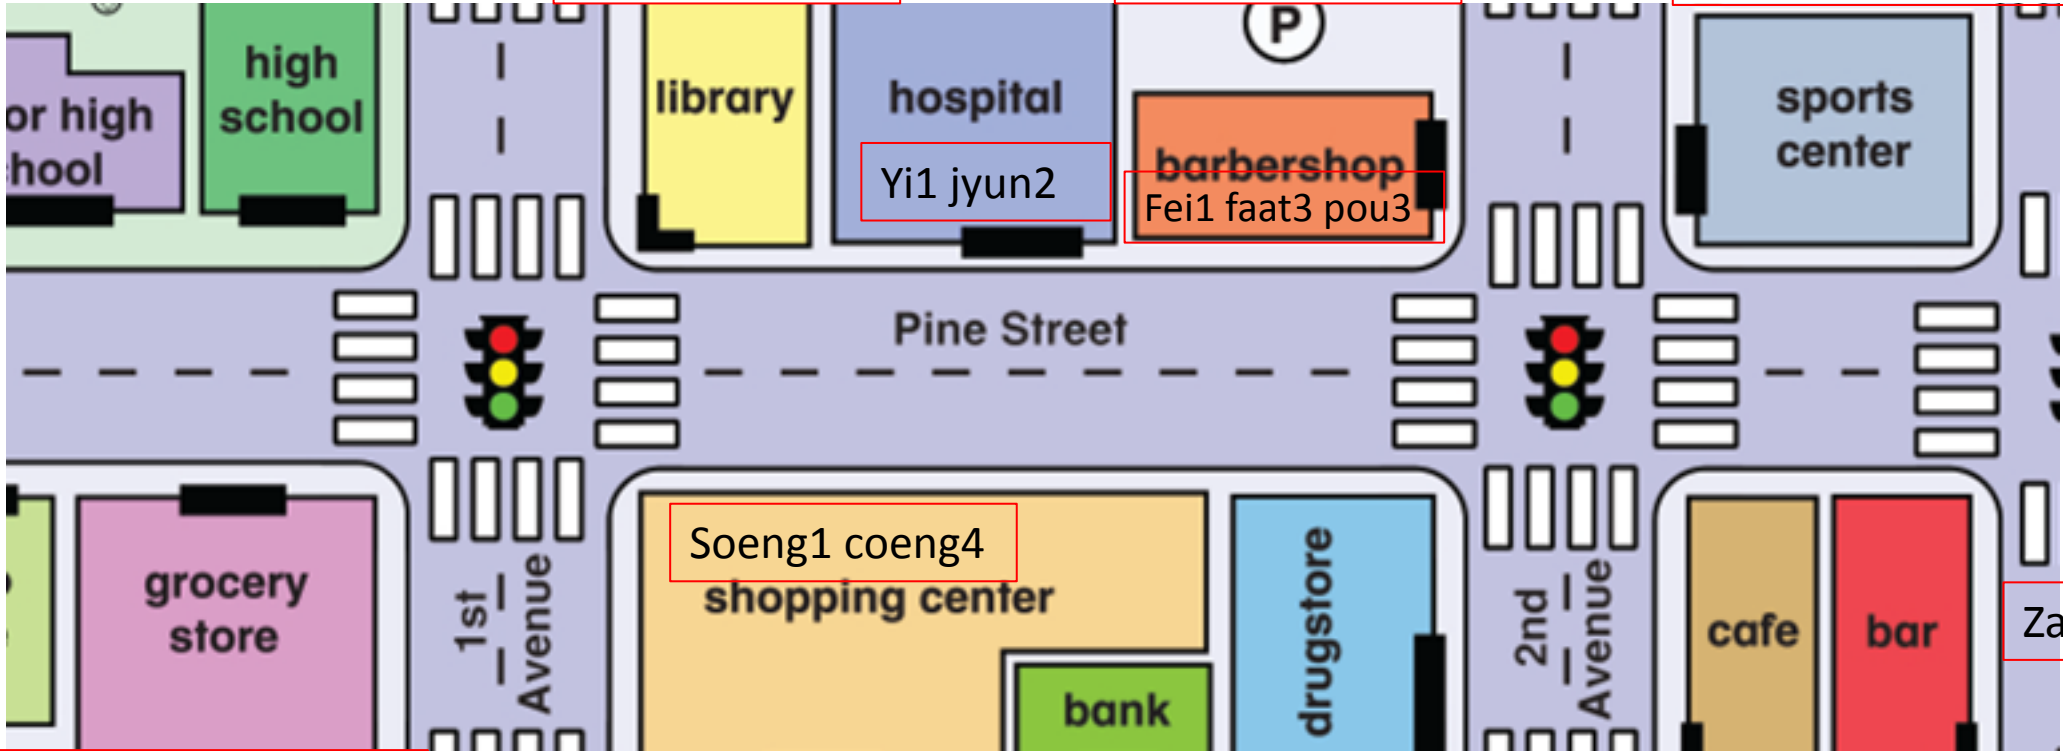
or high
hool

high
school

library

hospital

Yi1 jyun2

P

barbershop

Fei1 faat3 pou3

sports
center

Pine Street

grocery
store

1st Avenue

Soeng1 coeng4

shopping center

bank

drugstore

2nd Avenue

cafe

bar

Za